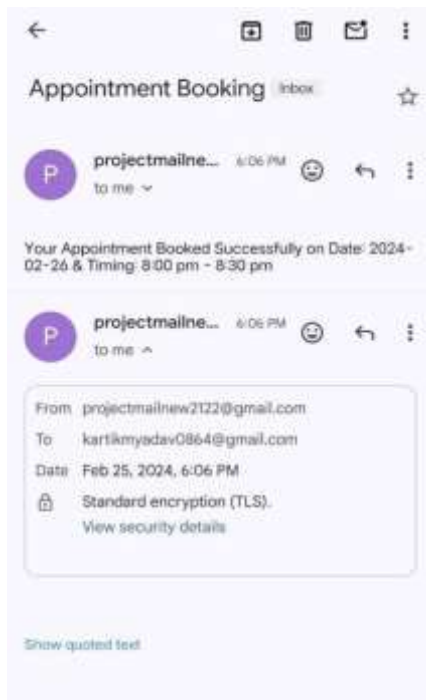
Appointment Booking Inbox

P projectmailne... 6:06 PM
to me

Your Appointment Booked Successfully on Date: 2024-02-26 & Timing: 8:00 pm - 8:30 pm

P projectmailne... 6:06 PM
to me

From projectmailnew2122@gmail.com
To kartikmyadav0864@gmail.com
Date Feb 25, 2024, 6:06 PM
Standard encryption (TLS).
View security details

Show quoted text